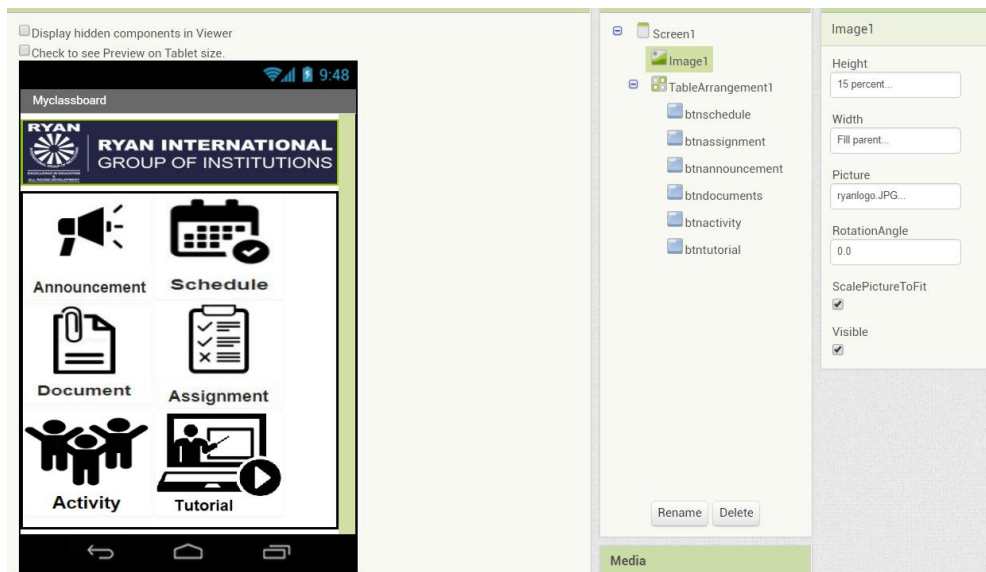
Display hidden components in Viewer
Check to see Preview on Tablet size.

9:48

Myclassboard

RYAN
RYAN INTERNATIONAL
GROUP OF INSTITUTIONS

Announcement
Schedule
Document
Assignment
Activity
Tutorial

Screen1
Image1
TableArrangement1
btnschedule
btnassignment
btnannouncement
btndocuments
btnactivity
btntutorial

Rename
Delete

Media

Image1
Height
15 percent...
Width
Fill parent...
Picture
ryanlogo.JPG...
RotationAngle
0.0
ScalePictureToFit
Visible